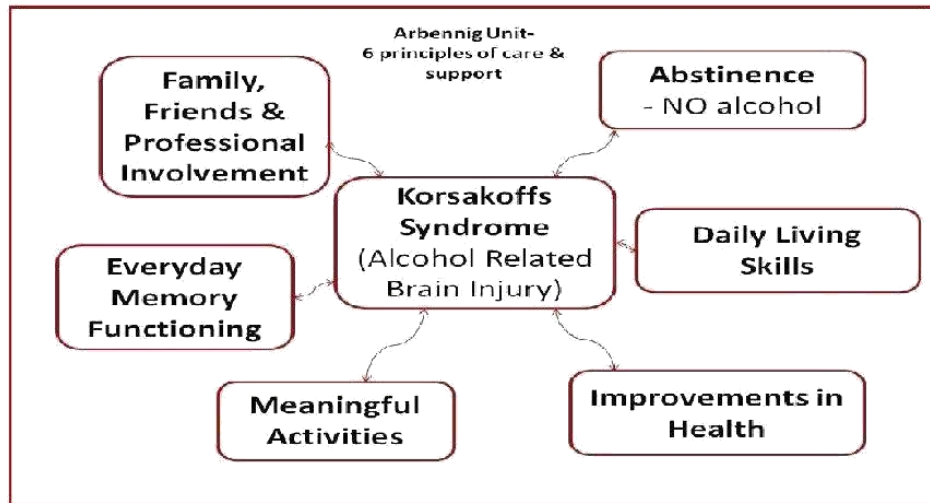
Arbennig Unit-
6 principles of care & support

Family, Friends & Professional Involvement

Abstinence - NO alcohol

Korsakoffs Syndrome (Alcohol Related Brain Injury)

Daily Living Skills

Everyday Memory Functioning

Meaningful Activities

Improvements in Health